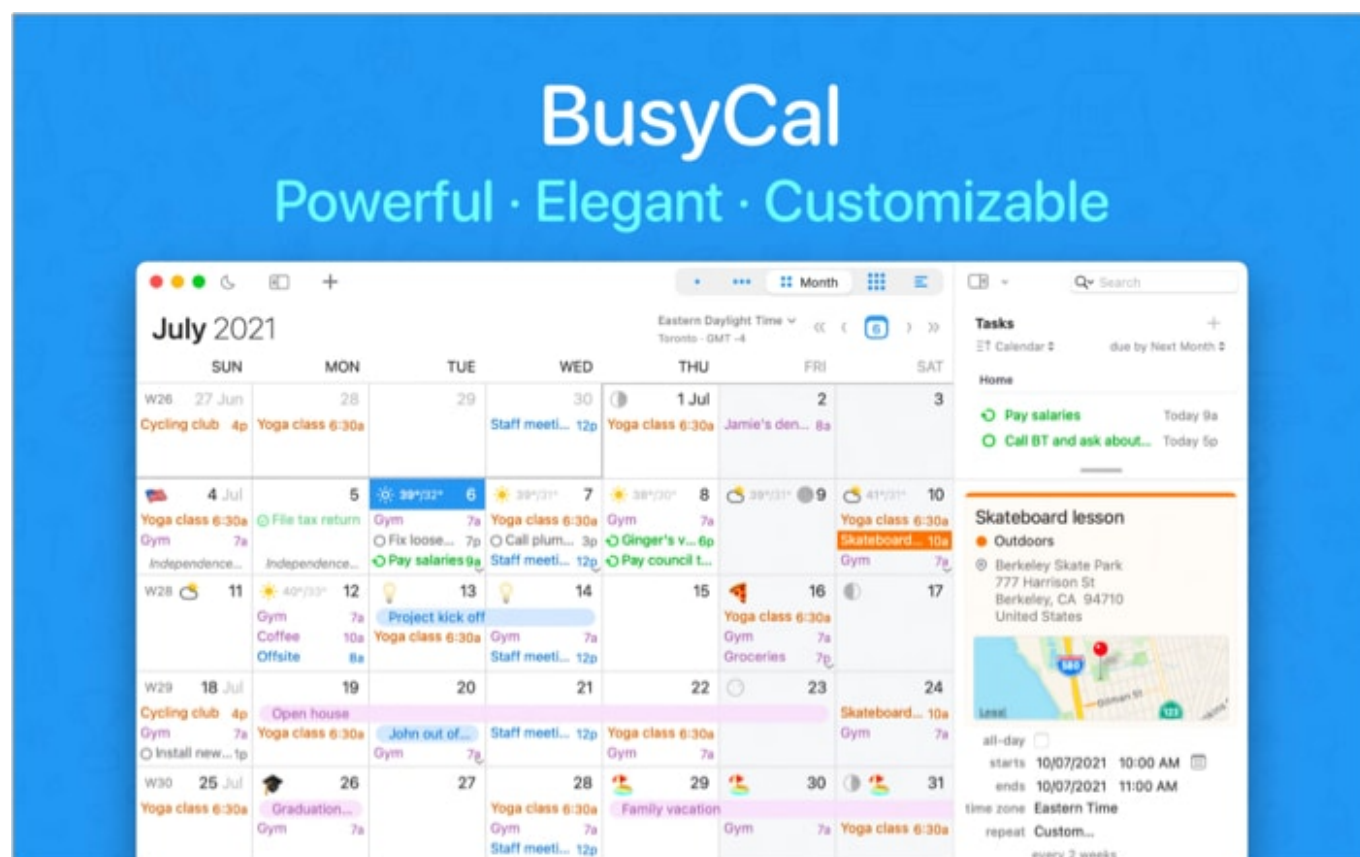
BusyCal
Powerful · Elegant · Customizable

Month

Search

July 2021

Eastern Daylight Time
Toronto · GMT -4

6

| SUN | MON | TUE | WED | THU | FRI | SAT |
|---|---|---|---|---|---|---|
| W26 27 Jun Cycling club 4p | 28 Yoga class 6:30a | 29 | 30 Staff meeti... 12p | 1 Jul Yoga class 6:30a | 2 Jamie's den... 8a | 3 |
| 4 Jul Yoga class 6:30a Gym 7a Independence... | 5 File tax return Independence... | 39°/32° 6 Gym 7a Fix loose... 7p Pay salaries 9a | 39°/31° 7 Yoga class 6:30a Call plum... 3p Staff meeti... 12p | 38°/30° 8 Gym 7a Ginger's v... 6p Pay council t... | 39°/31° 9 | 41°/31° 10 Yoga class 6:30a Skateboard... 10a Gym 7a |
| W28 11 | 40°/33° 12 Gym 7a Coffee 10a Offsite 8a | 13 Project kick off Yoga class 6:30a | 14 Gym 7a Staff meeti... 12p | 15 | 16 Yoga class 6:30a Gym 7a Groceries 7p | 17 |
| W29 18 Jul Cycling club 4p Gym 7a Install new... 1p | 19 Open house Yoga class 6:30a | 20 John out of... Gym 7a | 21 Staff meeti... 12p | 22 Yoga class 6:30a Gym 7a | 23 | 24 Skateboard... 10a Gym 7a |
| W30 25 Jul Yoga class 6:30a | 26 Graduation... Gym 7a | 27 | 28 Yoga class 6:30a Gym 7a Staff meeti... 12p | 29 Family vacation | 30 Gym 7a | 31 Yoga class 6:30a |

Tasks
Calendar
due by Next Month
Home
Pay salaries Today 9a
Call BT and ask about... Today 5p

Skateboard lesson
Outdoors
Berkeley Skate Park
777 Harrison St
Berkeley, CA 94710
United States

Legal

all-day
starts 10/07/2021 10:00 AM
ends 10/07/2021 11:00 AM
time zone Eastern Time
repeat Custom...
every 2 weeks